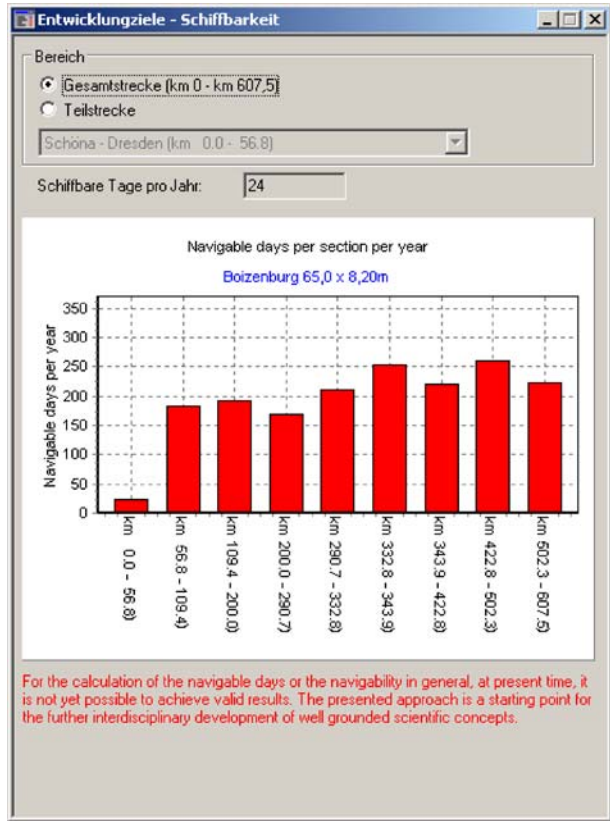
Entwicklungziele - Schiffbarkeit

Bereich

Gesamtstrecke (km 0 - km 607,5)

Teilstrecke

Schöna - Dresden (km 0.0 - 56.8)

Schiffbare Tage pro Jahr: 24

Navigable days per section per year

Boizenburg 65,0 x 8,20m

Navigable days per year

350
300
250
200
150
100
50
0

km 0.0 - 56.8)
km 56.8 - 109.4)
km 109.4 - 200.0)
km 200.0 - 290.7)
km 290.7 - 332.8)
km 332.8 - 343.9)
km 343.9 - 422.8)
km 422.8 - 502.3)
km 502.3 - 607.5)

For the calculation of the navigable days or the navigability in general, at present time, it is not yet possible to achieve valid results. The presented approach is a starting point for the further interdisciplinary development of well grounded scientific concepts.